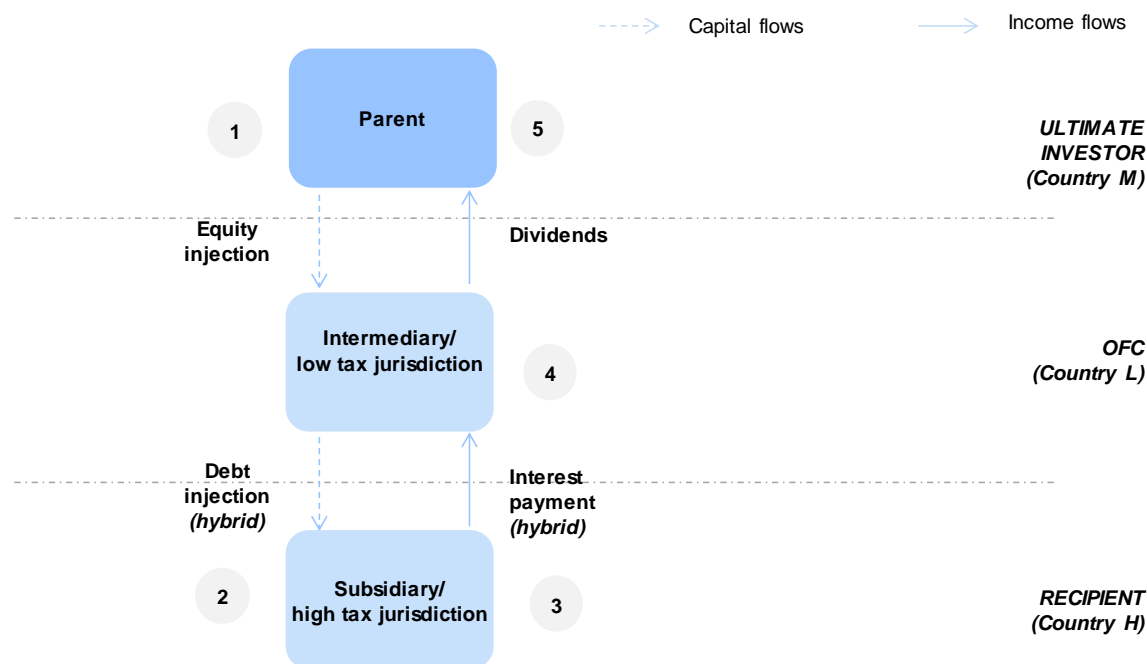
Capital flows

Income flows

1

Parent

5

ULTIMATE INVESTOR (Country M)

Equity injection

Dividends

Intermediary/ low tax jurisdiction

4

OFC (Country L)

Debt injection (hybrid)

Interest payment (hybrid)

2

Subsidiary/ high tax jurisdiction

3

RECIPIENT (Country H)